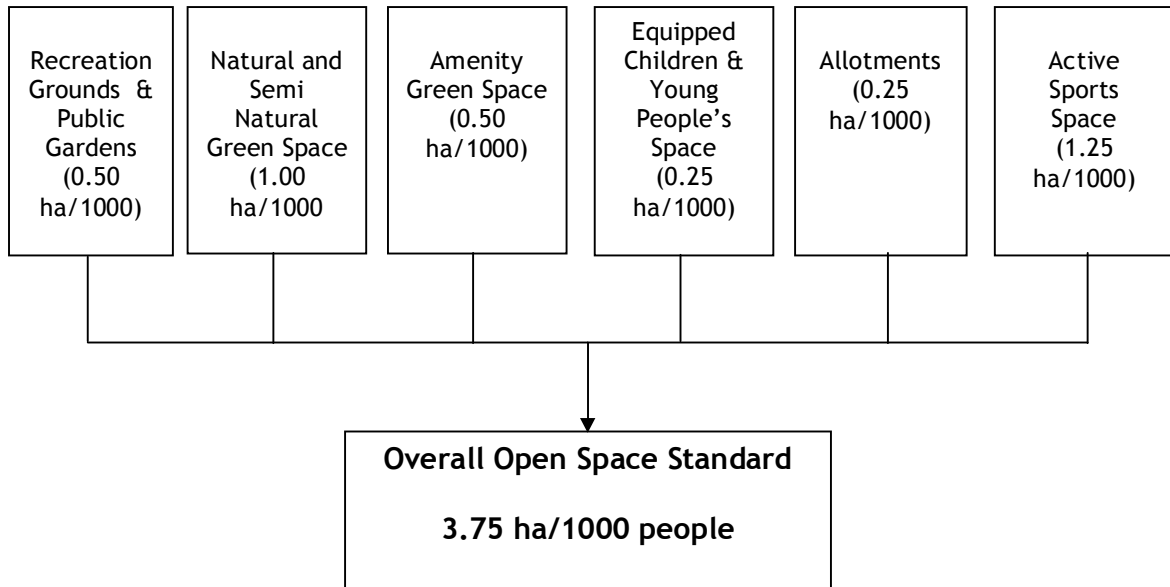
Recreation Grounds & Public Gardens (0.50 ha/1000)

Natural and Semi Natural Green Space (1.00 ha/1000

Amenity Green Space (0.50 ha/1000)

Equipped Children & Young People's Space (0.25 ha/1000)

Allotments (0.25 ha/1000)

Active Sports Space (1.25 ha/1000)

**Overall Open Space Standard**

**3.75 ha/1000 people**